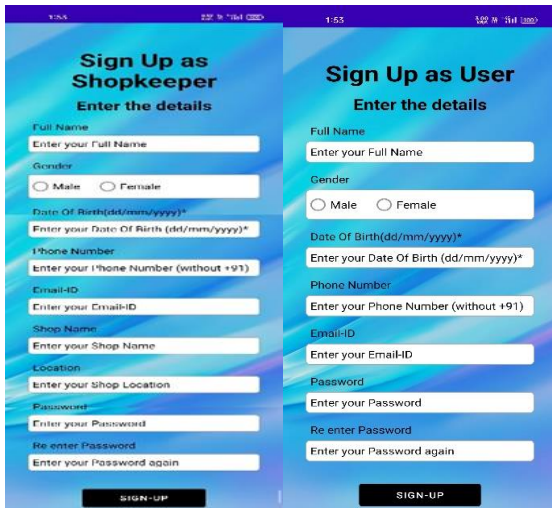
1:55

Sign Up as Shopkeeper

Enter the details

Full Name

Enter your Full Name

Gender

Male Female

Date Of Birth(dd/mm/yyyy)*

Enter your Date Of Birth (dd/mm/yyyy)*

Phone Number

Enter your Phone Number (without +91)

Email-ID

Enter your Email-ID

Shop Name

Enter your Shop Name

Location

Enter your Shop Location

Password

Enter your Password

Re enter Password

Enter your Password again

SIGN-UP

1:53

Sign Up as User

Enter the details

Full Name

Enter your Full Name

Gender

Male Female

Date Of Birth(dd/mm/yyyy)*

Enter your Date Of Birth (dd/mm/yyyy)*

Phone Number

Enter your Phone Number (without +91)

Email-ID

Enter your Email-ID

Password

Enter your Password

Re enter Password

Enter your Password again

SIGN-UP